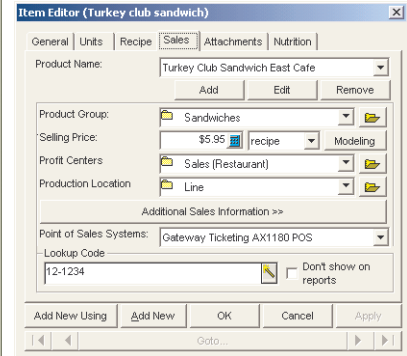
Item Editor (Turkey club sandwich)

General | Units | Recipe | Sales | Attachments | Nutrition

Product Name: Turkey Club Sandwich East Cafe

Add | Edit | Remove

Product Group: Sandwiches

Selling Price: $5.95 recipe Modeling

Profit Centers Sales (Restaurant)

Production Location Line

Additional Sales Information >>

Point of Sales Systems: Gateway Ticketing AX1180 POS

Lookup Code

12-1234

Don't show on reports

Add New Using | Add New | OK | Cancel | Apply

Goto...